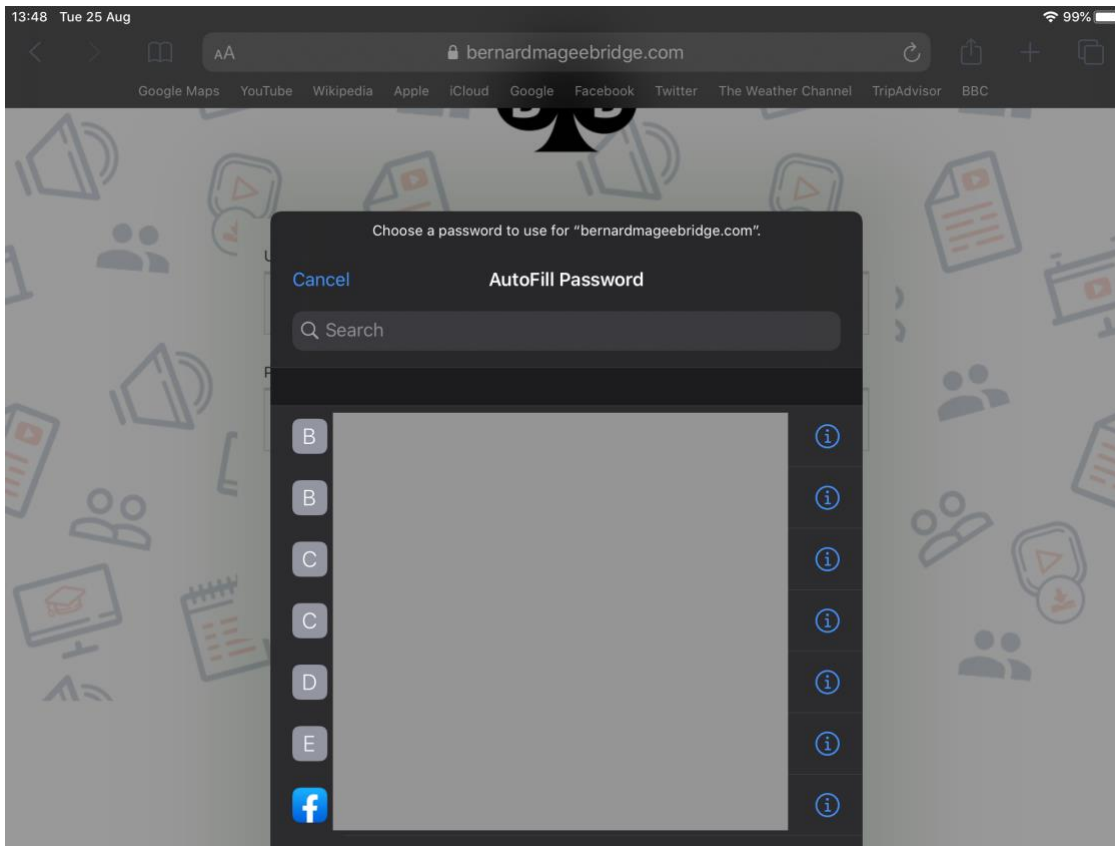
13:48 Tue 25 Aug

99%

AA

bernardmageebridge.com

Google Maps YouTube Wikipedia Apple iCloud Google Facebook Twitter The Weather Channel TripAdvisor BBC

Choose a password to use for "bernardmageebridge.com".

Cancel

AutoFill Password

Search

B

B

C

C

D

E

f